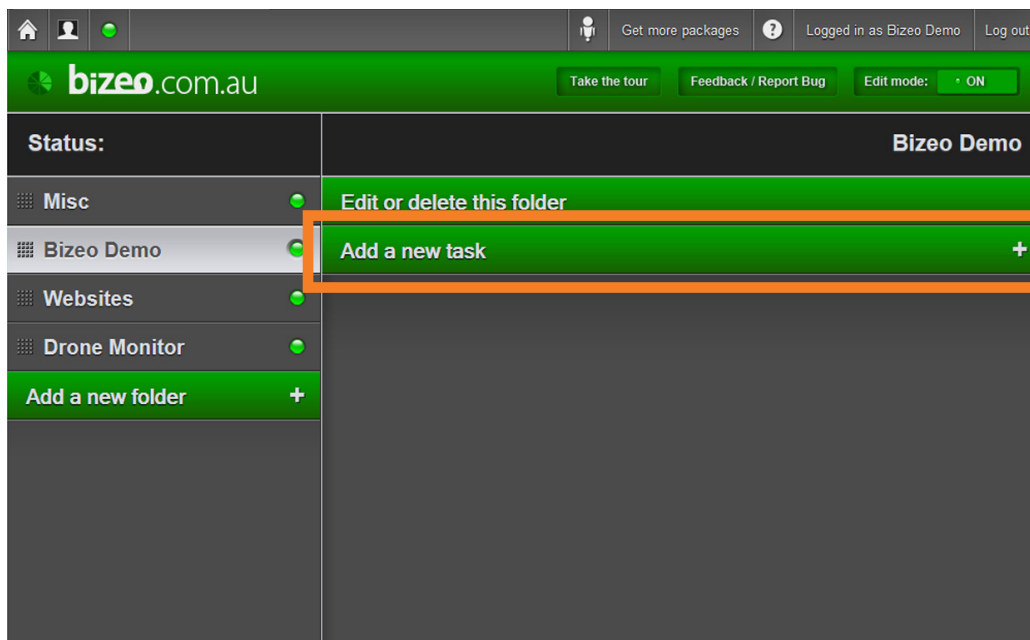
Get more packages
?
Logged in as Bizeo Demo
Log out

bizeo.com.au

Take the tour
Feedback / Report Bug
Edit mode: ON

Status:

Misc
Bizeo Demo
Websites
Drone Monitor
Add a new folder +

Bizeo Demo

Edit or delete this folder
Add a new task +